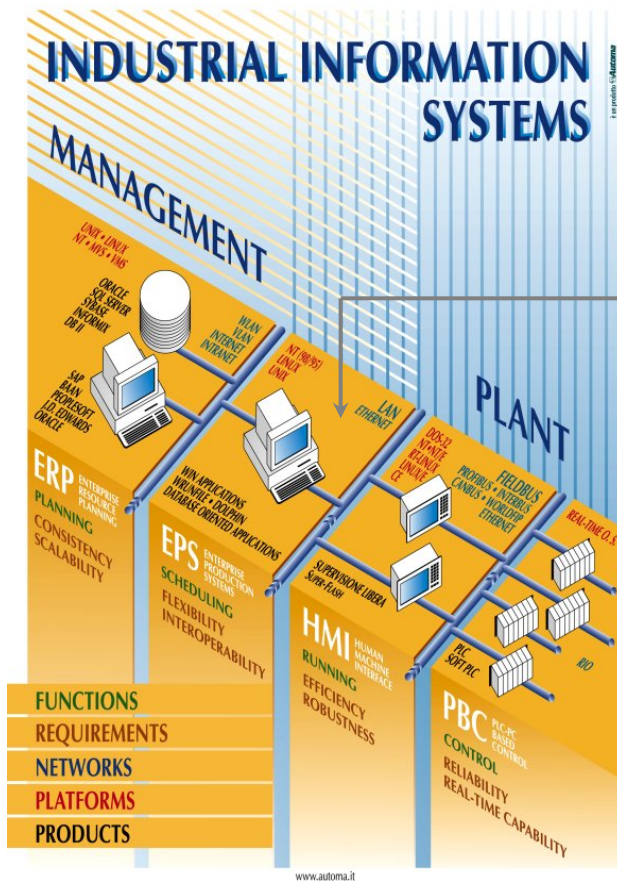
INDUSTRIAL INFORMATION SYSTEMS

è un prodotto ©Automa

MANAGEMENT

UNIX • LINUX
NT • MVS • VMS

ORACLE
SQL SERVER
SYBASE
INFORMIX
DB II

WLAN
VLAN
INTERNET
INTRANET

SAP
BAAN
PEOPLESOFT
J.D. EDWARDS
ORACLE

NT (98/95)
LINUX
UNIX

LAN
ETHERNET

PLANT

DOS-32
NT•NTE
RTLINUX
LINUX
CE

FIELDBUS
PROFIBUS • INTERBUS
CANBUS • WORLDFIP
ETHERNET

REAL-TIME O.S.

ERP ENTERPRISE RESOURCE PLANNING
PLANNING
CONSISTENCY
SCALABILITY

WIN APPLICATIONS
WRUNGLE • DOLPHIN
DATABASE ORIENTED APPLICATIONS

EPS ENTERPRISE PRODUCTION SYSTEMS
SCHEDULING
FLEXIBILITY
INTEROPERABILITY

SUPERVISIONE LIBERA
SUPER-FLASH

HMI HUMAN MACHINE INTERFACE
RUNNING
EFFICIENCY
ROBUSTNESS

PLC
SOFT PLC

RIO

PBC PLC-PC BASED CONTROL
CONTROL
RELIABILITY
REAL-TIME CAPABILITY

FUNCTIONS
REQUIREMENTS
NETWORKS
PLATFORMS
PRODUCTS

www.automa.it